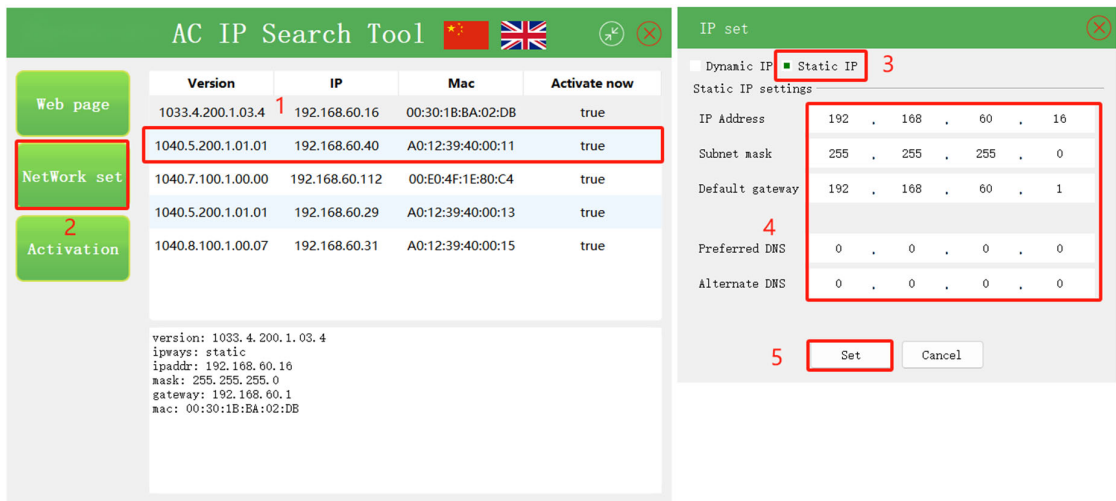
AC IP Search Tool

Web page

NetWork set

2

Activation

| Version | IP | Mac | Activate now |
|---|---|---|---|
| 1033.4.200.1.03.4 | 192.168.60.16 | 00:30:1B:BA:02:DB | true |
| 1040.5.200.1.01.01 | 192.168.60.40 | A0:12:39:40:00:11 | true |
| 1040.7.100.1.00.00 | 192.168.60.112 | 00:E0:4F:1E:80:C4 | true |
| 1040.5.200.1.01.01 | 192.168.60.29 | A0:12:39:40:00:13 | true |
| 1040.8.100.1.00.07 | 192.168.60.31 | A0:12:39:40:00:15 | true |

1

version: 1033.4.200.1.03.4
ipways: static
ipaddr: 192.168.60.16
mask: 255.255.255.0
gateway: 192.168.60.1
mac: 00:30:1B:BA:02:DB

IP set

Dynamic IP Static IP 3

Static IP settings

IP Address 192 . 168 . 60 . 16

Subnet mask 255 . 255 . 255 . 0

Default gateway 192 . 168 . 60 . 1

4

Preferred DNS 0 . 0 . 0 . 0

Alternate DNS 0 . 0 . 0 . 0

5 Set Cancel